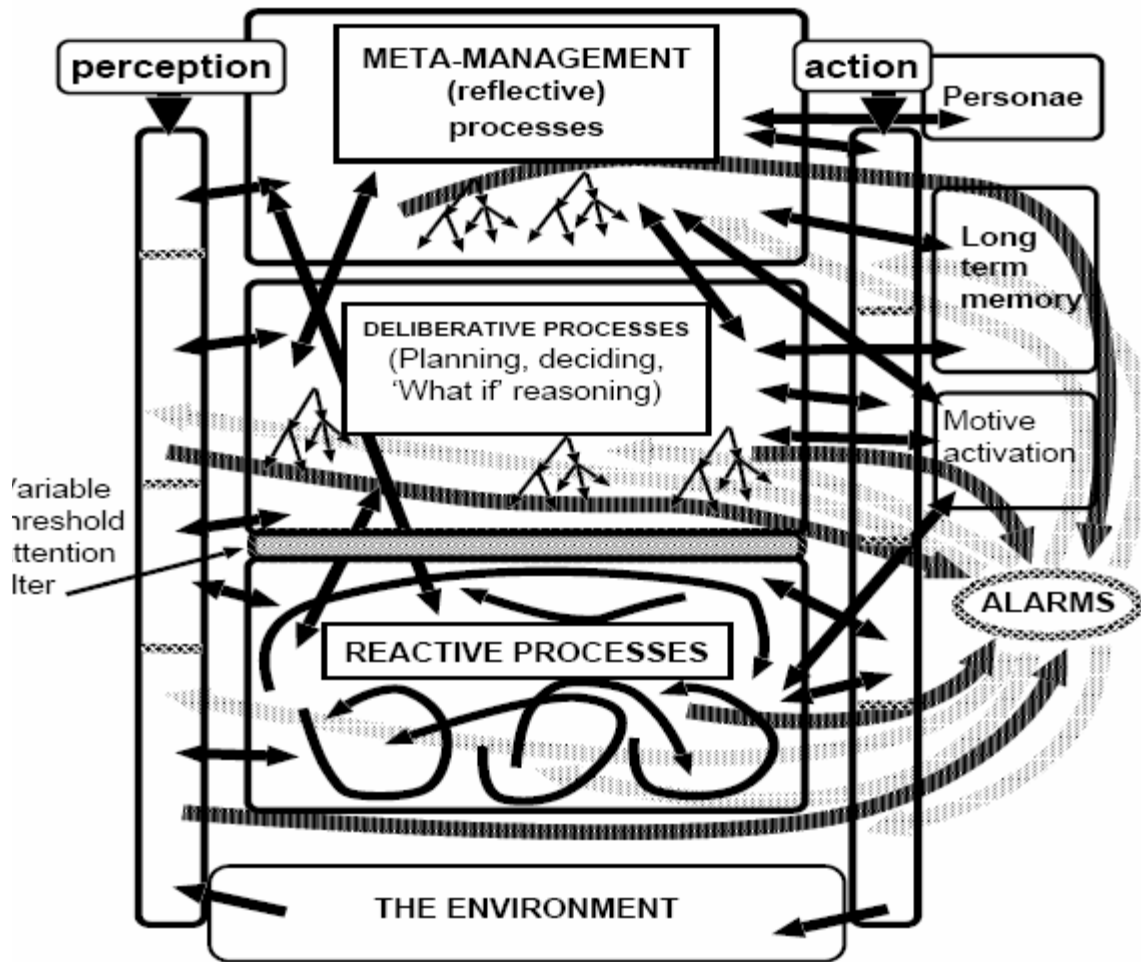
perception

META-MANAGEMENT (reflective) processes

action

Personae

Long term memory

DELIBERATIVE PROCESSES (Planning, deciding, 'What if' reasoning)

Motive activation

'ariable hreshold ttention lter

ALARMS

REACTIVE PROCESSES

THE ENVIRONMENT